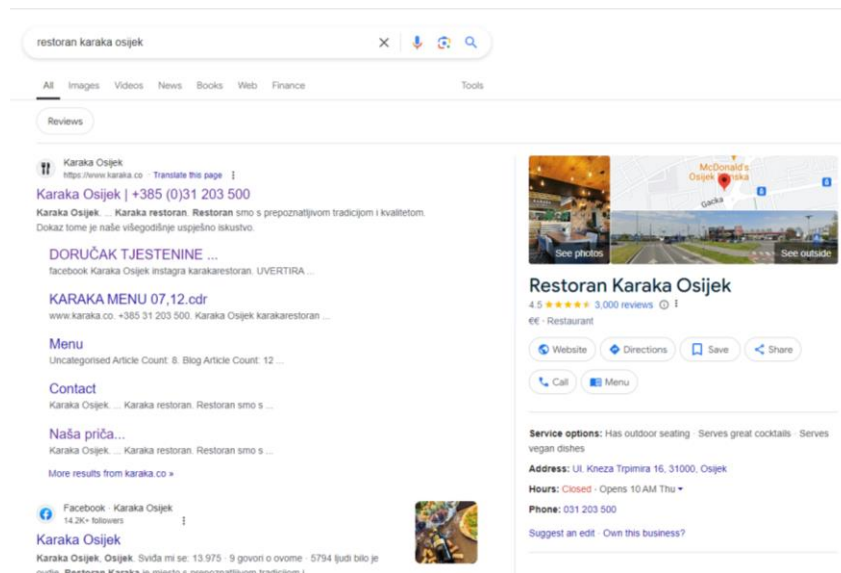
restoran karaka osijek

All Images Videos News Books Web Finance Tools

Reviews

Karaka Osijek
https://www.karaka.co · Translate this page

Karaka Osijek | +385 (0)31 203 500

Karaka Osijek. ... Karaka restoran. Restoran smo s prepoznatljivom tradicijom i kvalitetom. Dokaz tome je naše višegodišnje uspješno iskustvo.

DORUČAK TJESTENINE ...
facebook Karaka Osijek instagra karakarestoran. UVERTIRA ...

KARAKA MENU 07,12.cdr
www.karaka.co. +385 31 203 500. Karaka Osijek karakarestoran ...

Menu
Uncategorised Article Count: 8. Blog Article Count: 12 ...

Contact
Karaka Osijek. ... Karaka restoran. Restoran smo s ...

Naša priča...
Karaka Osijek. ... Karaka restoran. Restoran smo s ...

More results from karaka.co »

Facebook · Karaka Osijek
14.2K+ followers

Karaka Osijek

Karaka Osijek, Osijek. Sviđa mi se: 13.975 · 9 govori o ovome · 5794 ljudi bilo je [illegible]

McDonald's Osijek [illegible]
Gacka
See photos
See outside

Restoran Karaka Osijek
4.5 ★★★★★ 3,000 reviews
€€ · Restaurant

Website Directions Save Share
Call Menu

Service options: Has outdoor seating · Serves great cocktails · Serves vegan dishes
Address: Ul. Kneza Trpimira 16, 31000, Osijek
Hours: Closed · Opens 10 AM Thu
Phone: 031 203 500
Suggest an edit · Own this business?